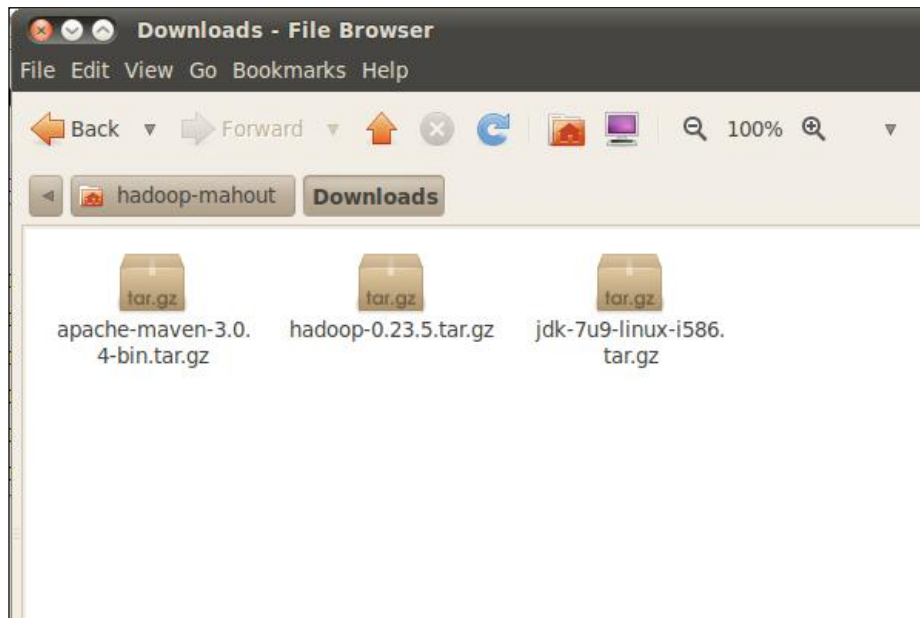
Downloads - File Browser

File Edit View Go Bookmarks Help

Back Forward 100%

hadoop-mahout Downloads

tar.gz
apache-maven-3.0.4-bin.tar.gz

tar.gz
hadoop-0.23.5.tar.gz

tar.gz
jdk-7u9-linux-i586.tar.gz